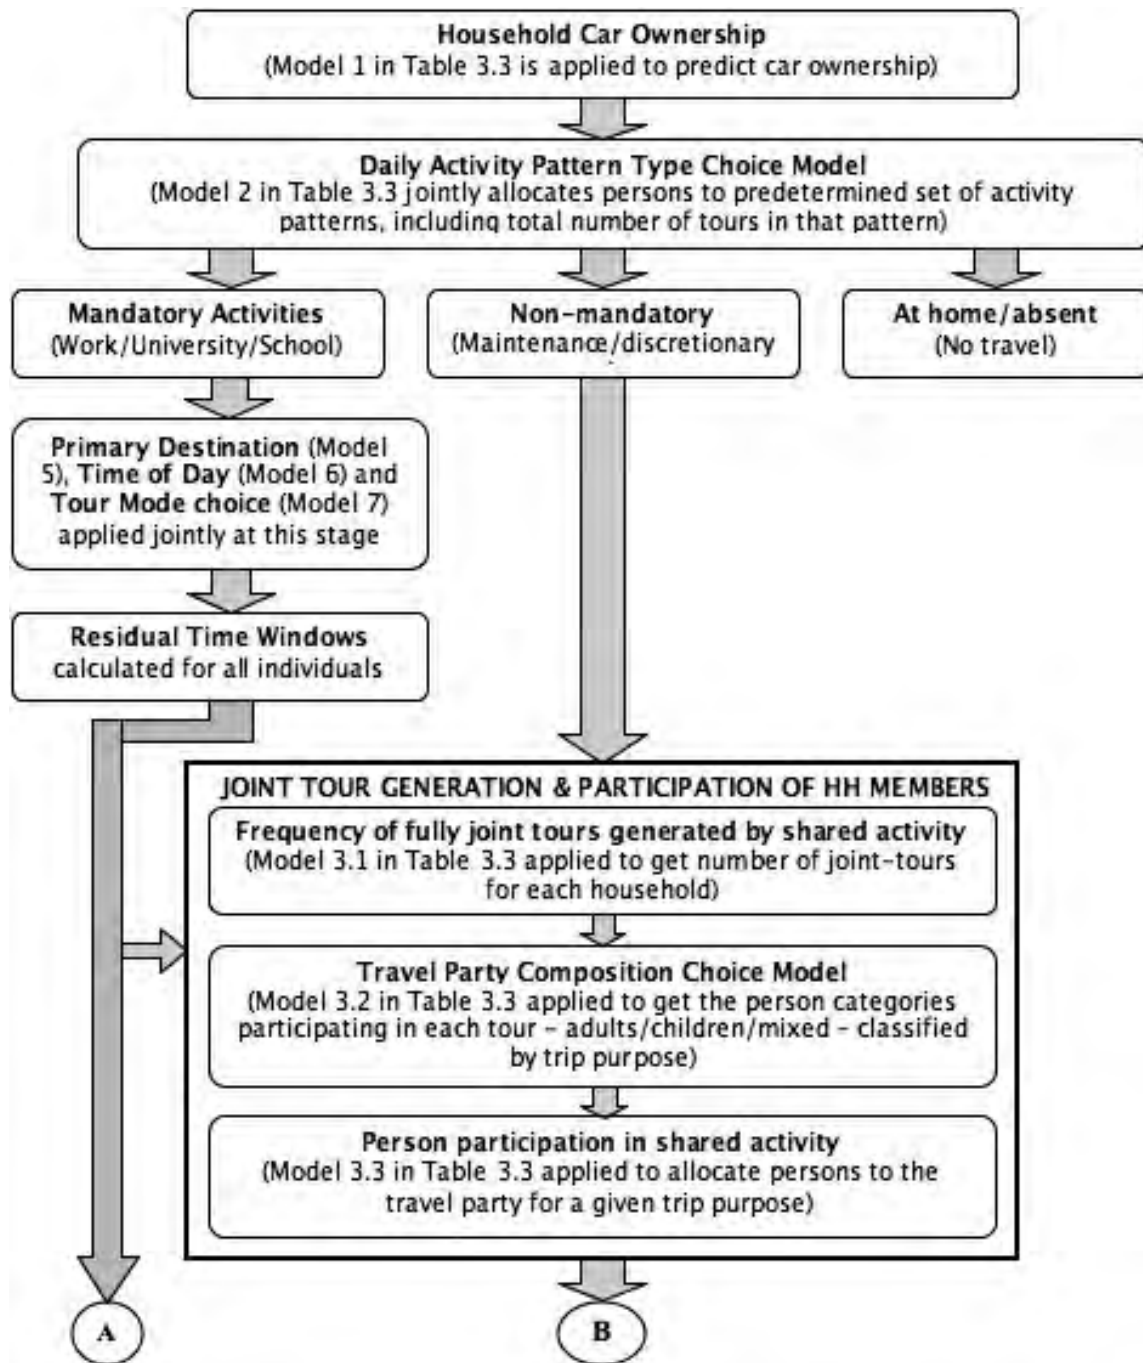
Household Car Ownership
(Model 1 in Table 3.3 is applied to predict car ownership)

Daily Activity Pattern Type Choice Model
(Model 2 in Table 3.3 jointly allocates persons to predetermined set of activity patterns, including total number of tours in that pattern)

Mandatory Activities
(Work/University/School)

Non-mandatory
(Maintenance/discretionary

At home/absent
(No travel)

Primary Destination (Model 5), Time of Day (Model 6) and Tour Mode choice (Model 7) applied jointly at this stage

Residual Time Windows calculated for all individuals

JOINT TOUR GENERATION & PARTICIPATION OF HH MEMBERS

Frequency of fully joint tours generated by shared activity
(Model 3.1 in Table 3.3 applied to get number of joint-tours for each household)

Travel Party Composition Choice Model
(Model 3.2 in Table 3.3 applied to get the person categories participating in each tour - adults/children/mixed - classified by trip purpose)

Person participation in shared activity
(Model 3.3 in Table 3.3 applied to allocate persons to the travel party for a given trip purpose)

A

B